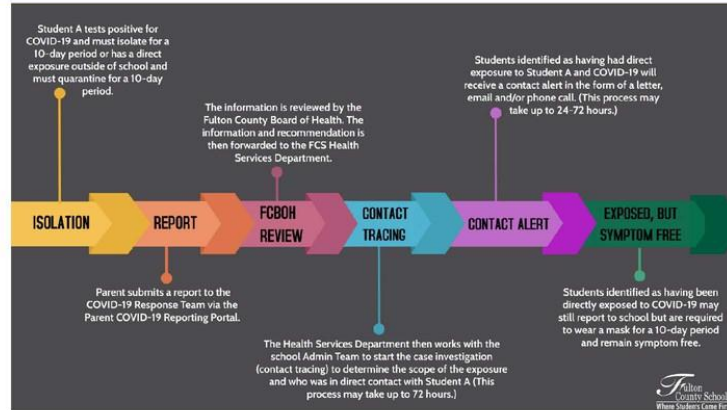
Student A tests positive for COVID-19 and must isolate for a 10-day period or has a direct exposure outside of school and must quarantine for a 10-day period.

The information is reviewed by the Fulton County Board of Health. The information and recommendation is then forwarded to the FCS Health Services Department.

Students identified as having had direct exposure to Student A and COVID-19 will receive a contact alert in the form of a letter, email and/or phone call. (This process may take up to 24-72 hours.)

ISOLATION

REPORT

FCBOH REVIEW

CONTACT TRACING

CONTACT ALERT

EXPOSED, BUT SYMPTOM FREE

Parent submits a report to the COVID-19 Response Team via the Parent COVID-19 Reporting Portal.

The Health Services Department then works with the school Admin Team to start the case investigation (contact tracing) to determine the scope of the exposure and who was in direct contact with Student A (This process may take up to 72 hours.)

Students identified as having been directly exposed to COVID-19 may still report to school but are required to wear a mask for a 10-day period and remain symptom free.

Fulton County Schools
Where Students Come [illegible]